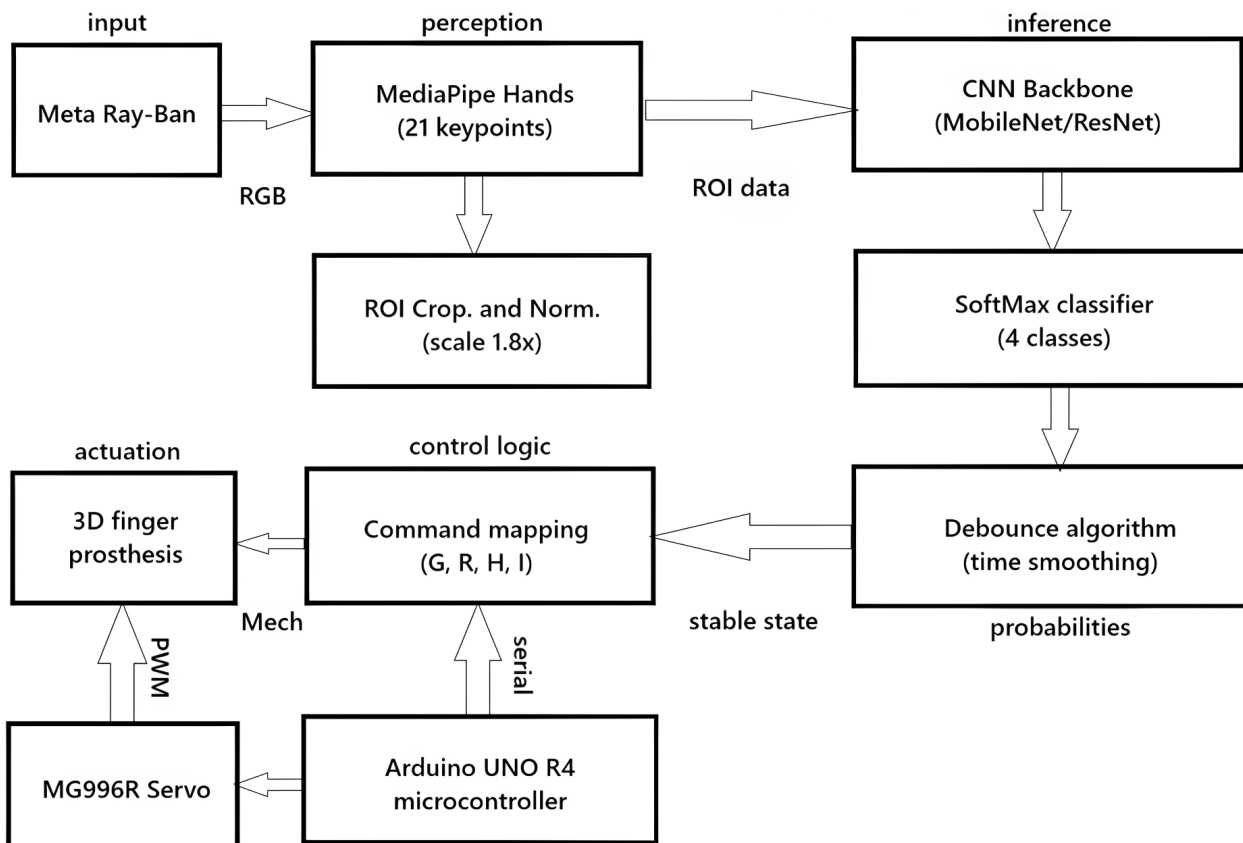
input

Meta Ray-Ban

RGB

perception

MediaPipe Hands (21 keypoints)

ROI Crop. and Norm. (scale 1.8x)

ROI data

inference

CNN Backbone (MobileNet/ResNet)

SoftMax classifier (4 classes)

actuation

3D finger prosthesis

Mech

control logic

Command mapping (G, R, H, I)

stable state

Debounce algorithm (time smoothing)

probabilities

PWM

serial

MG996R Servo

Arduino UNO R4 microcontroller